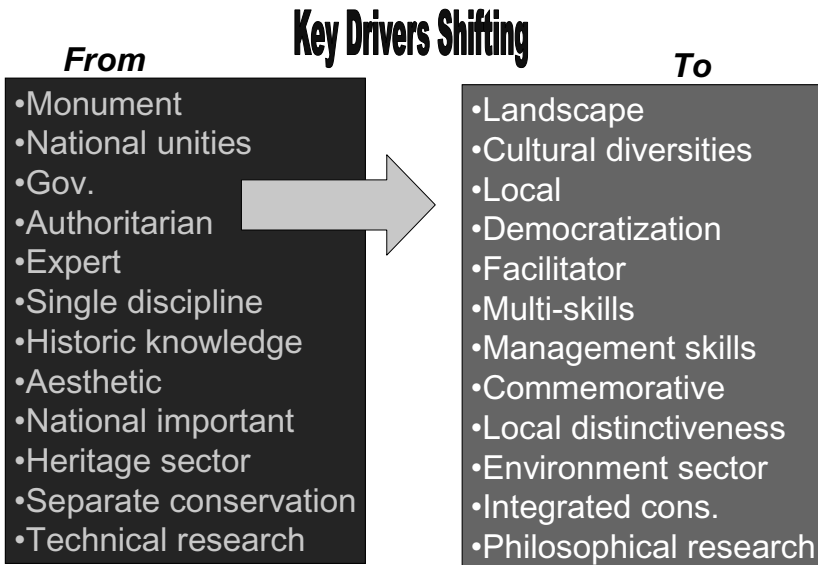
Key Drivers Shifting

From

•Monument
•National unities
•Gov.
•Authoritarian
•Expert
•Single discipline
•Historic knowledge
•Aesthetic
•National important
•Heritage sector
•Separate conservation
•Technical research

To

•Landscape
•Cultural diversities
•Local
•Democratization
•Facilitator
•Multi-skills
•Management skills
•Commemorative
•Local distinctiveness
•Environment sector
•Integrated cons.
•Philosophical research